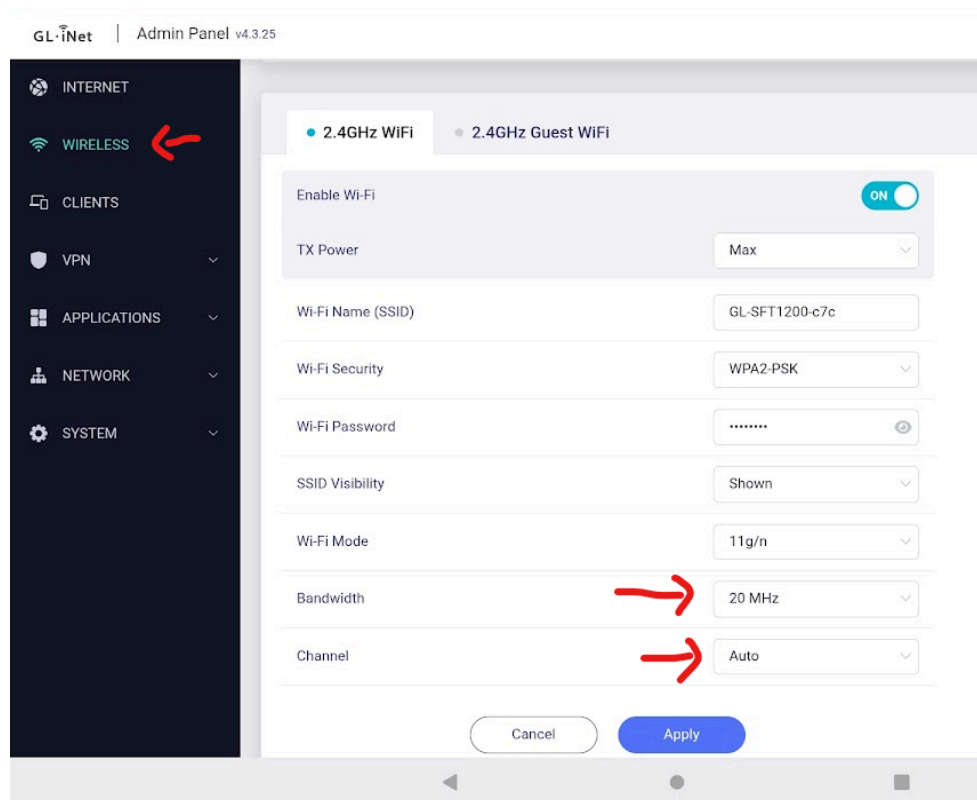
GL·iNet | Admin Panel v4.3.25

INTERNET
WIRELESS
CLIENTS
VPN
APPLICATIONS
NETWORK
SYSTEM

2.4GHz WiFi
2.4GHz Guest WiFi

| | |
|---|---|
| Enable Wi-Fi | ON |
| TX Power | Max |
| Wi-Fi Name (SSID) | GL-SFT1200-c7c |
| Wi-Fi Security | WPA2-PSK |
| Wi-Fi Password | •••••••• |
| SSID Visibility | Shown |
| Wi-Fi Mode | 11g/n |
| Bandwidth | 20 MHz |
| Channel | Auto |

Cancel
Apply